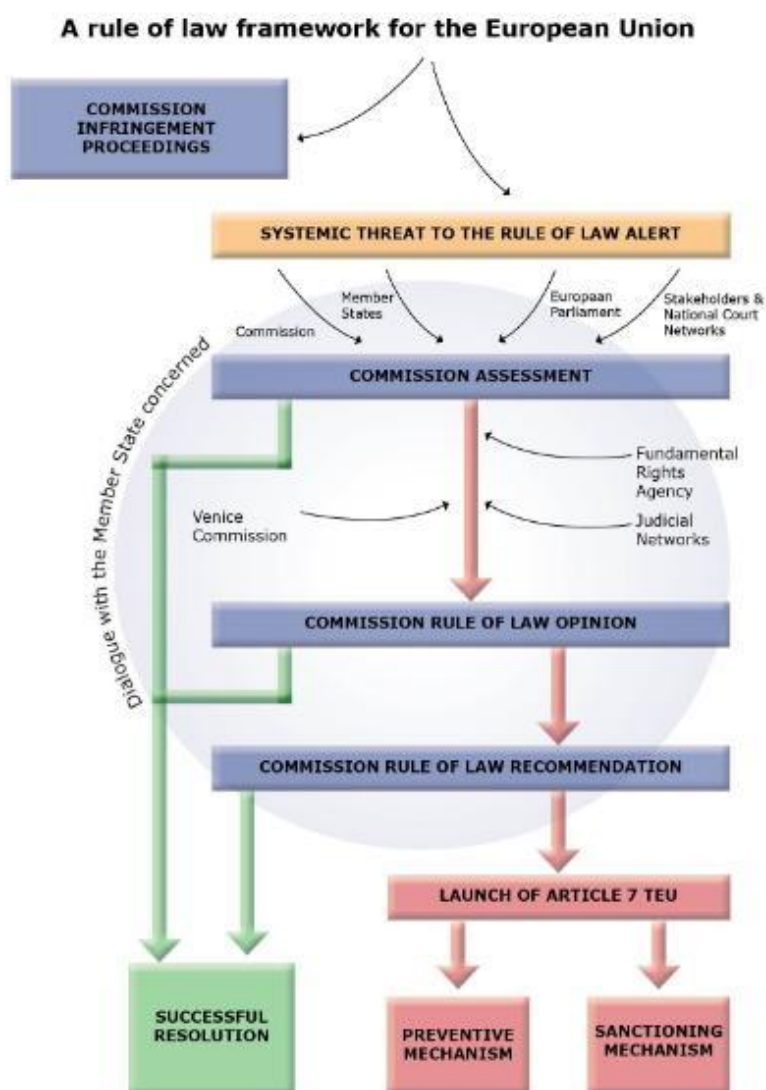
A rule of law framework for the European Union

COMMISSION INFRINGEMENT PROCEEDINGS

SYSTEMIC THREAT TO THE RULE OF LAW ALERT

Commission

Member States

Europaan Parliament

Stakeholders & National Court Networks

Dialogue with the Member State concerned

COMMISSION ASSESSMENT

Fundamental Rights Agency

Venice Commission

Judicial Networks

COMMISSION RULE OF LAW OPINION

COMMISSION RULE OF LAW RECOMMENDATION

LAUNCH OF ARTICLE 7 TEU

SUCCESSFUL RESOLUTION

PREVENTIVE MECHANISM

SANCTIONING MECHANISM